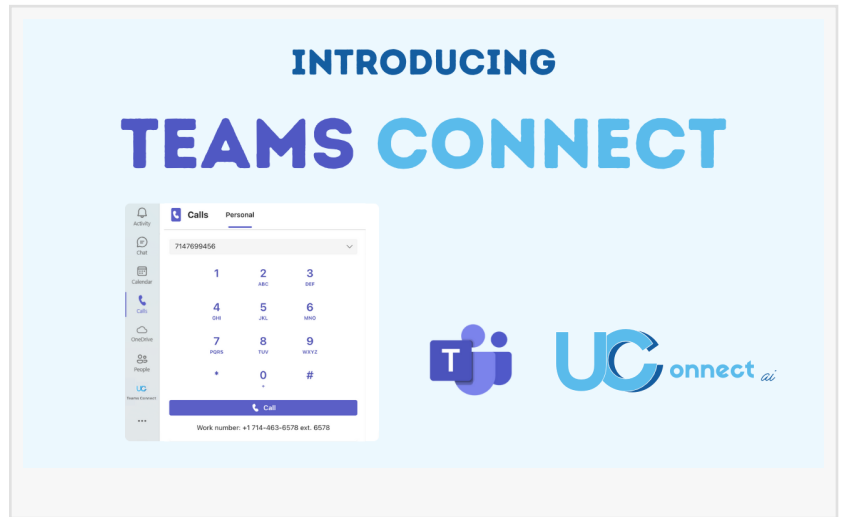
INTRODUCING

TEAMS CONNECT

Activity
Chat
Calendar
Calls
OneDrive
People
Teams Connect
...

Calls Personal

7147699456

1
2 ABC
3 DEF
4 GHI
5 JKL
6 MNO
7 PQRS
8 TUV
9 WXYZ
*
0 +
#

Call

Work number: +1 714-463-6578 ext. 6578

T

UConnect ai